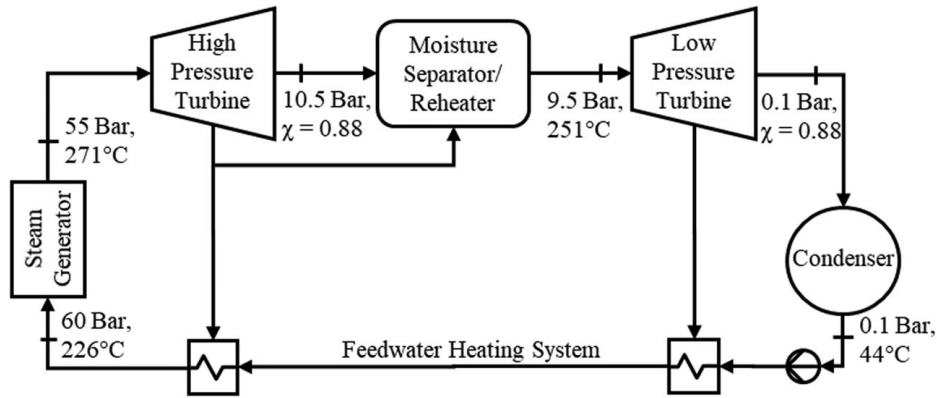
High Pressure Turbine

10.5 Bar, $\chi = 0.88$

Moisture Separator/ Reheater

9.5 Bar, 251°C

Low Pressure Turbine

0.1 Bar, $\chi = 0.88$

55 Bar, 271°C

Steam Generator

Condenser

60 Bar, 226°C

Feedwater Heating System

0.1 Bar, 44°C